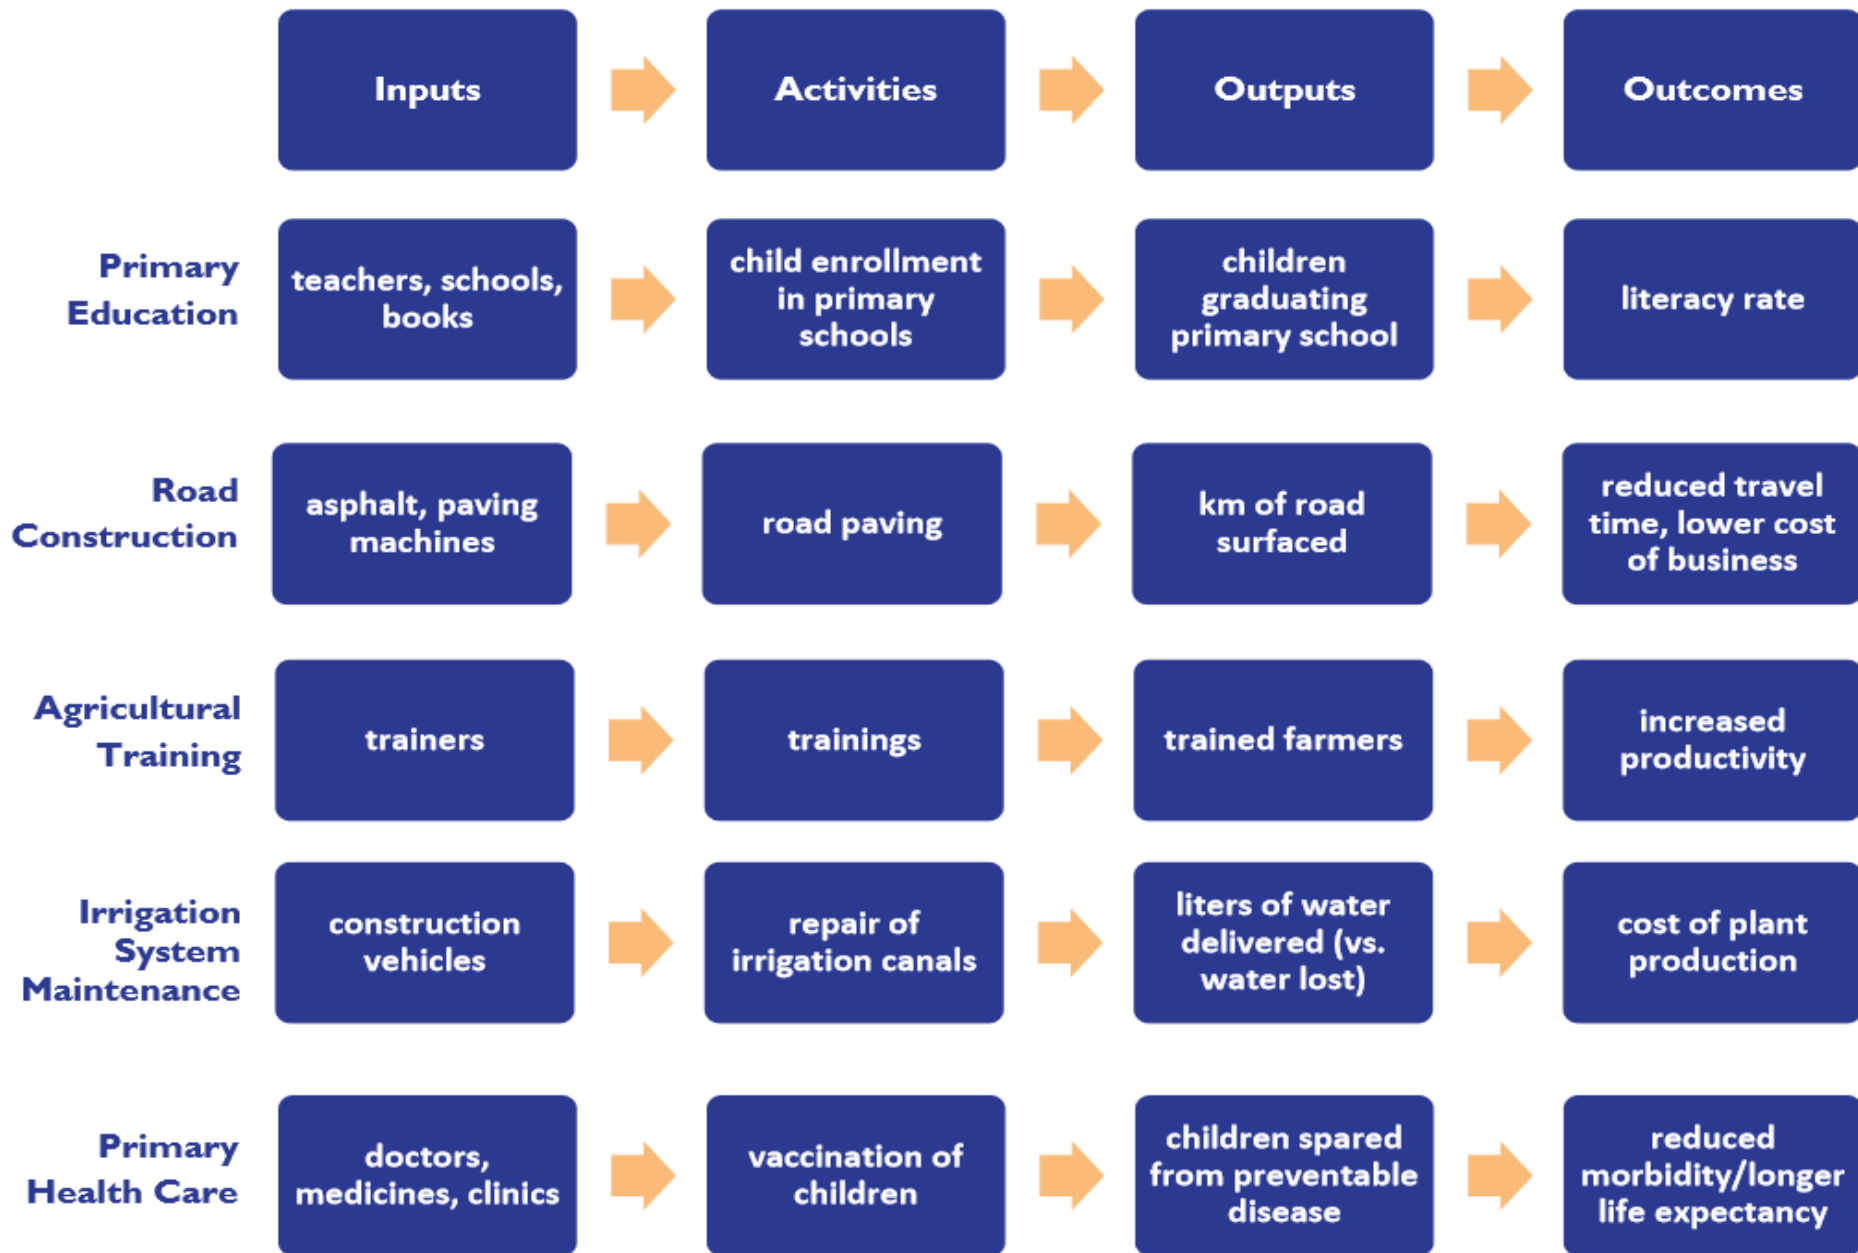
|  | Inputs | Activities | Outputs | Outcomes |
|---|---|---|---|---|
| Primary Education | teachers, schools, books | child enrollment in primary schools | children graduating primary school | literacy rate |
| Road Construction | asphalt, paving machines | road paving | km of road surfaced | reduced travel time, lower cost of business |
| Agricultural Training | trainers | trainings | trained farmers | increased productivity |
| Irrigation System Maintenance | construction vehicles | repair of irrigation canals | liters of water delivered (vs. water lost) | cost of plant production |
| Primary Health Care | doctors, medicines, clinics | vaccination of children | children spared from preventable disease | reduced morbidity/longer life expectancy |